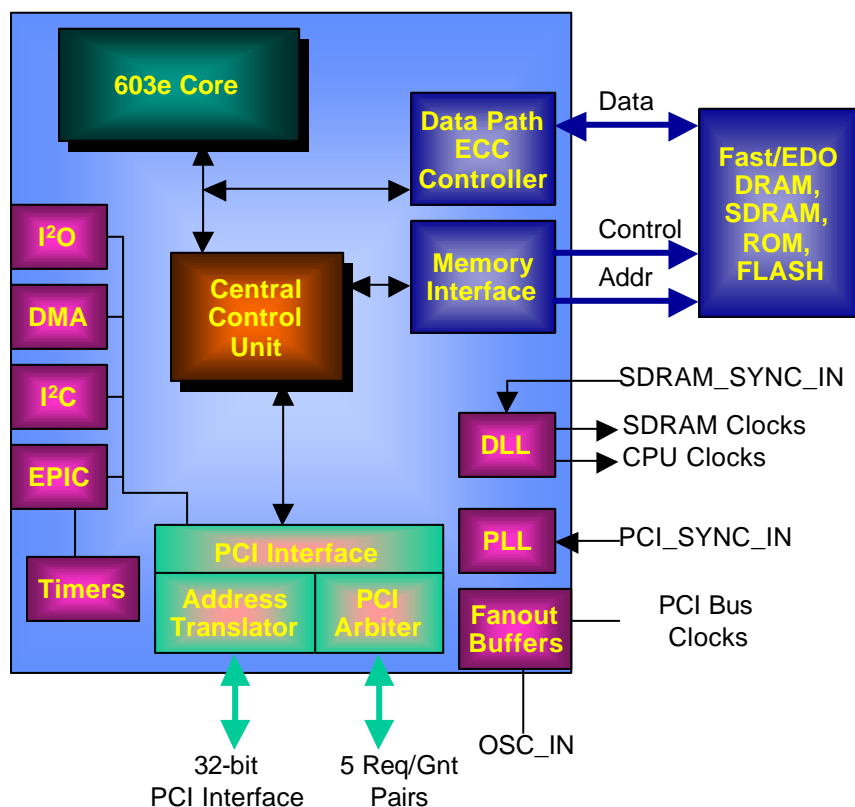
603e Core

Data Path ECC Controller

Data

Fast/EDO DRAM, SDRAM, ROM, FLASH

$I^2O$

DMA

$I^2C$

EPIC

Timers

Central Control Unit

Memory Interface

Control

Addr

SDRAM_SYNC_IN

DLL

SDRAM Clocks

CPU Clocks

PLL

PCI_SYNC_IN

PCI Interface

Address Translator

PCI Arbiter

Fanout Buffers

PCI Bus Clocks

OSC_IN

32-bit PCI Interface

5 Req/Gnt Pairs